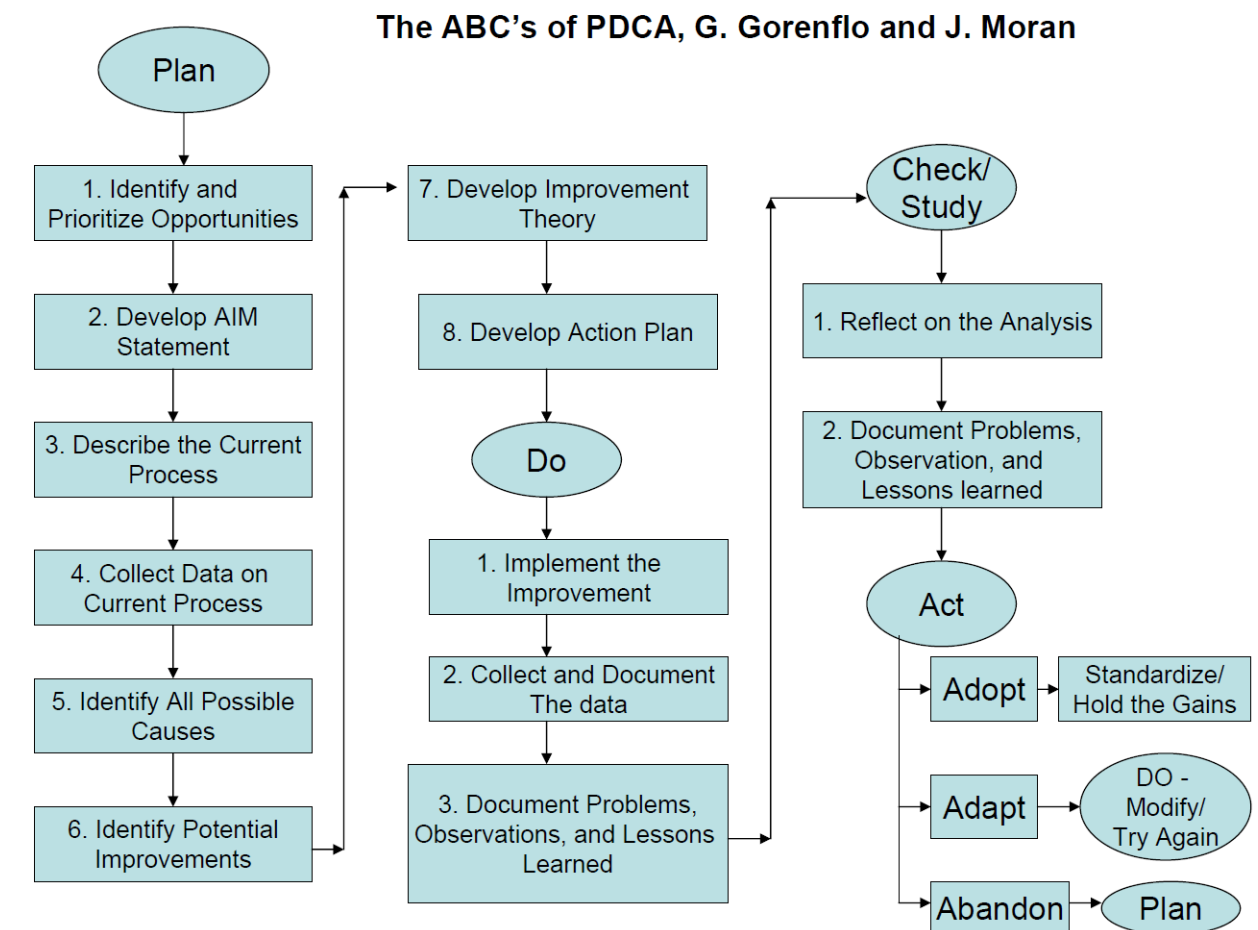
The ABC's of PDCA, G. Gorenflo and J. Moran

Plan

1. Identify and Prioritize Opportunities

2. Develop AIM Statement

3. Describe the Current Process

4. Collect Data on Current Process

5. Identify All Possible Causes

6. Identify Potential Improvements

7. Develop Improvement Theory

8. Develop Action Plan

Do

1. Implement the Improvement

2. Collect and Document The data

3. Document Problems, Observations, and Lessons Learned

Check/ Study

1. Reflect on the Analysis

2. Document Problems, Observation, and Lessons learned

Act

Adopt

Standardize/ Hold the Gains

Adapt

DO - Modify/ Try Again

Abandon

Plan